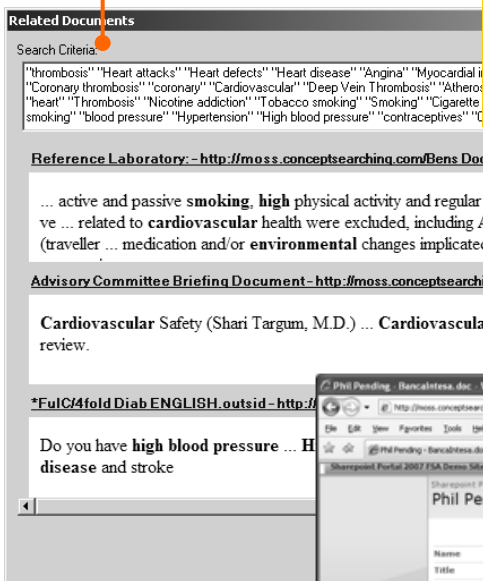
Related Documents

Search Criteria:

"thrombosis" "Heart attacks" "Heart defects" "Heart disease" "Angina" "Myocardial i "Coronary thrombosis" "coronary" "Cardiovascular" "Deep Vein Thrombosis" "Atheros "heart" "Thrombosis" "Nicotine addiction" "Tobacco smoking" "Smoking" "Cigarette smoking" "blood pressure" "Hypertension" "High blood pressure" "contraceptives" "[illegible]

Reference Laboratory: - http://moss.conceptsearching.com/Bens Do

... active and passive **smoking**, **high** physical activity and regular ve ... related to **cardiovascular** health were excluded, including A (traveller ... medication and/or **environmental** changes implicate

Advisory Committee Briefing Document - http://moss.conceptsearchi

**Cardiovascular** Safety (Shari Targum, M.D.) ... **Cardiovascula** review.

*FulC/4fold Diab ENGLISH.outsid - http://

Do you have **high blood pressure** ... **H** **disease** and stroke

Phil Pending - BancaIntesa.doc

http://moss.conceptsear

File Edit View Favorites Tools Help

Phil Pending - BancaIntesa.do

Sharepoint Portal 2007 FSA Demo Sit

Sharepoint P

Phil Pen

Name

Title